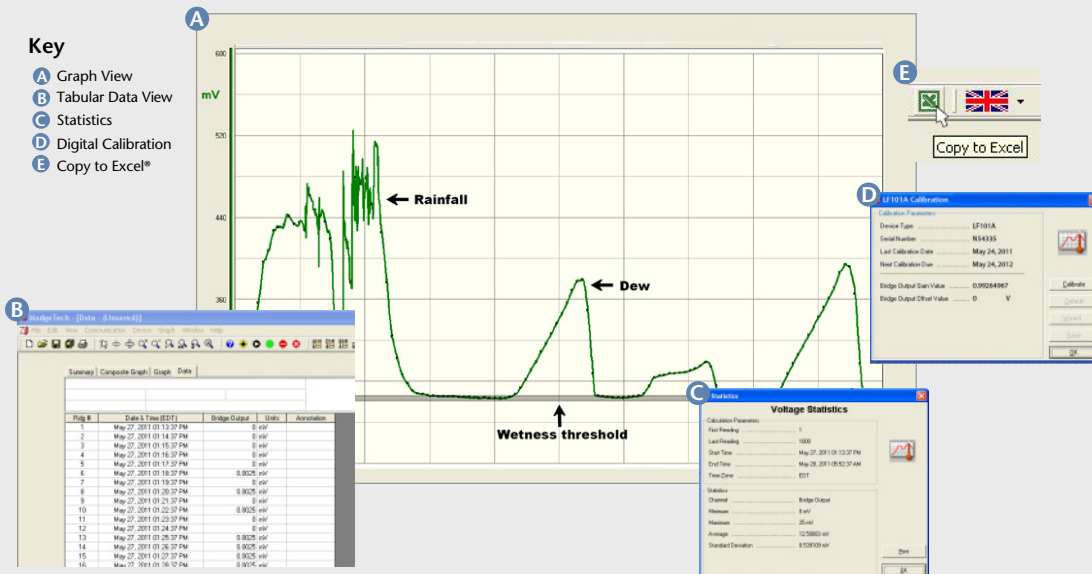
Key
A Graph View
B Tabular Data View
C Statistics
D Digital Calibration
E Copy to Excel®

A

600
mV
520
440
360

Rainfall
Dew
Wetness threshold

E
Copy to Excel

D LF101A Calibration
Calibration Parameters
Device Type LF101A
Serial Number N54335
Last Calibration Date May 24, 2011
Next Calibration Due May 24, 2012
Bridge Output Gain Value 0.99264967
Bridge Output Offset Value 0 V
Calibrate
Default
Wizard
Save
OK

B BridgeTech - [Data - (Unsaved)]
File Edit View Communication Device Graph Window Help
Summary Composite Graph Graph Data

| Rdg # | Date & Time (EDT) | Bridge Output | Units | Annotation |
|---|---|---|---|---|
| 1 | May 27, 2011 01:13:37 PM | 0 | mV | |
| 2 | May 27, 2011 01:14:37 PM | 0 | mV | |
| 3 | May 27, 2011 01:15:37 PM | 0 | mV | |
| 4 | May 27, 2011 01:16:37 PM | 0 | mV | |
| 5 | May 27, 2011 01:17:37 PM | 0 | mV | |
| 6 | May 27, 2011 01:18:37 PM | 0.0025 | mV | |
| 7 | May 27, 2011 01:19:37 PM | 0 | mV | |
| 8 | May 27, 2011 01:20:37 PM | 0.0025 | mV | |
| 9 | May 27, 2011 01:21:37 PM | 0 | mV | |
| 10 | May 27, 2011 01:22:37 PM | 0.0025 | mV | |
| 11 | May 27, 2011 01:23:37 PM | 0 | mV | |
| 12 | May 27, 2011 01:24:37 PM | 0 | mV | |
| 13 | May 27, 2011 01:25:37 PM | 0.0025 | mV | |
| 14 | May 27, 2011 01:26:37 PM | 0.0025 | mV | |
| 15 | May 27, 2011 01:27:37 PM | 0.0025 | mV | |
| 16 | May 27, 2011 01:28:37 PM | 0.0025 | mV | |

C Statistics
Voltage Statistics
Calculation Parameters
First Reading 1
Last Reading 1000
Start Time May 27, 2011 01:13:37 PM
End Time May 28, 2011 05:52:37 AM
Time Zone EDT
Statistics
Channel Bridge Output
Minimum 0 mV
Maximum 25 mV
Average 12.58860 mV
Standard Deviation 8.538109 mV
Print
OK